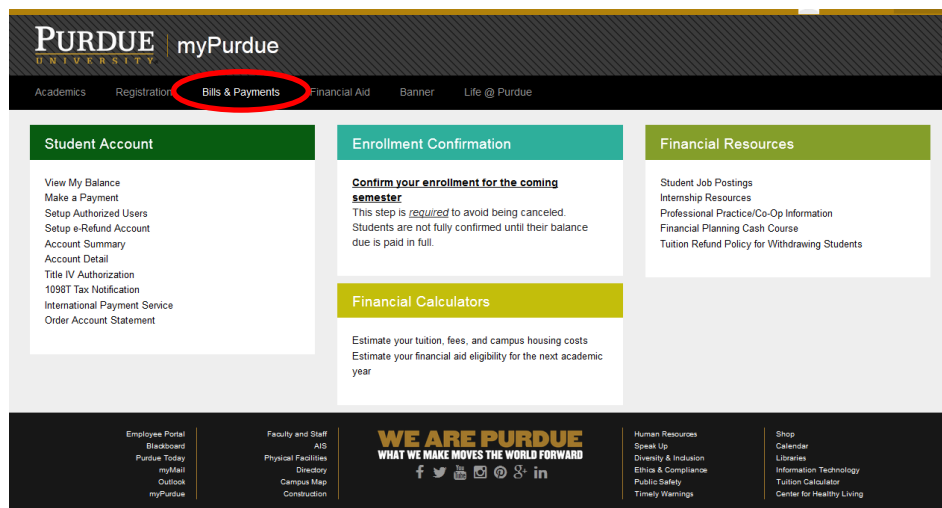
PURDUE UNIVERSITY | myPurdue

Academics Registration Bills & Payments Financial Aid Banner Life @ Purdue

Student Account

View My Balance
Make a Payment
Setup Authorized Users
Setup e-Refund Account
Account Summary
Account Detail
Title IV Authorization
1098T Tax Notification
International Payment Service
Order Account Statement

Enrollment Confirmation

Confirm your enrollment for the coming semester
This step is required to avoid being canceled. Students are not fully confirmed until their balance due is paid in full.

Financial Calculators

Estimate your tuition, fees, and campus housing costs
Estimate your financial aid eligibility for the next academic year

Financial Resources

Student Job Postings
Internship Resources
Professional Practice/Co-Op Information
Financial Planning Cash Course
Tuition Refund Policy for Withdrawing Students

Employee Portal
Blackboard
Purdue Today
myMail
Outlook
myPurdue

Faculty and Staff
AIS
Physical Facilities
Directory
Campus Map
Construction

WE ARE PURDUE
WHAT WE MAKE MOVES THE WORLD FORWARD

Human Resources
Speak Up
Diversity & Inclusion
Ethics & Compliance
Public Safety
Timely Warnings

Shop
Calendar
Libraries
Information Technology
Tuition Calculator
Center for Healthy Living